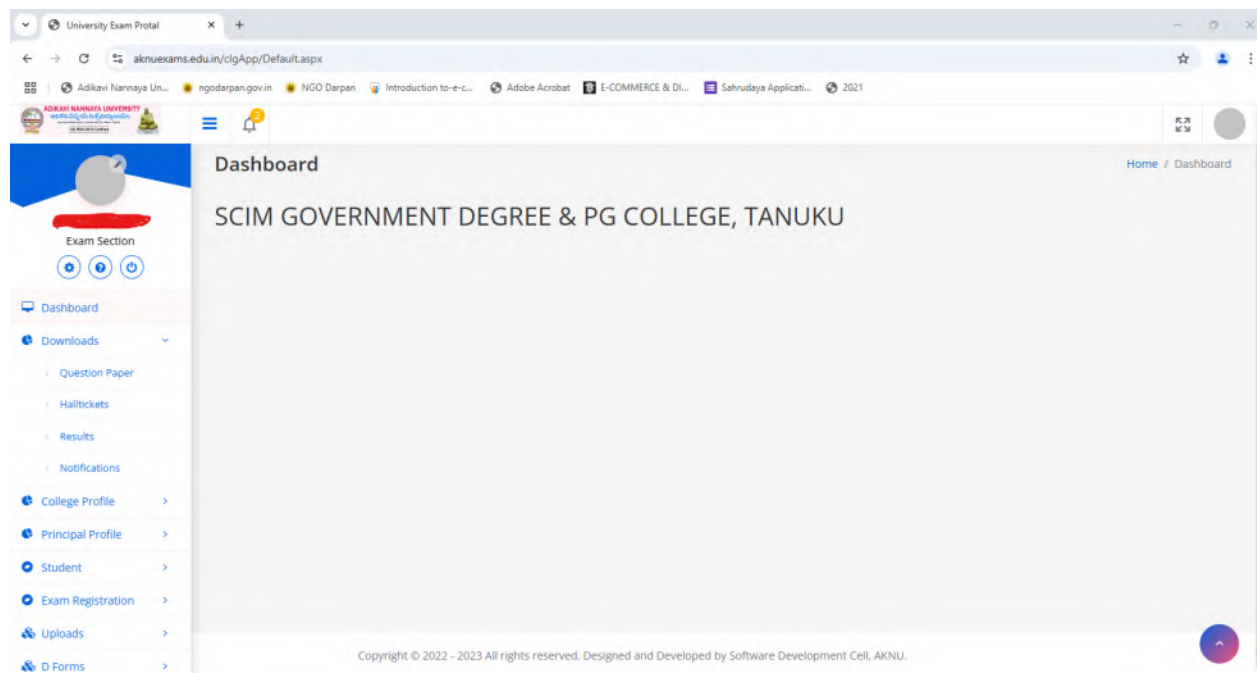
University Exam Protal
aknuexams.edu.in/clgApp/Default.aspx
Adikavi Nannaya Un... ngodarpan.gov.in NGO Darpan Introduction to-e-c... Adobe Acrobat E-COMMERCE & DI... Sahrudaya Applicati... 2021

ADIKAVI NANNAYA UNIVERSITY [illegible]

2

Exam Section

Dashboard
Downloads
Question Paper
Halltickets
Results
Notifications
College Profile
Principal Profile
Student
Exam Registration
Uploads
D Forms

Dashboard

Home / Dashboard

SCIM GOVERNMENT DEGREE & PG COLLEGE, TANUKU

Copyright © 2022 - 2023 All rights reserved. Designed and Developed by Software Development Cell, AKNU.